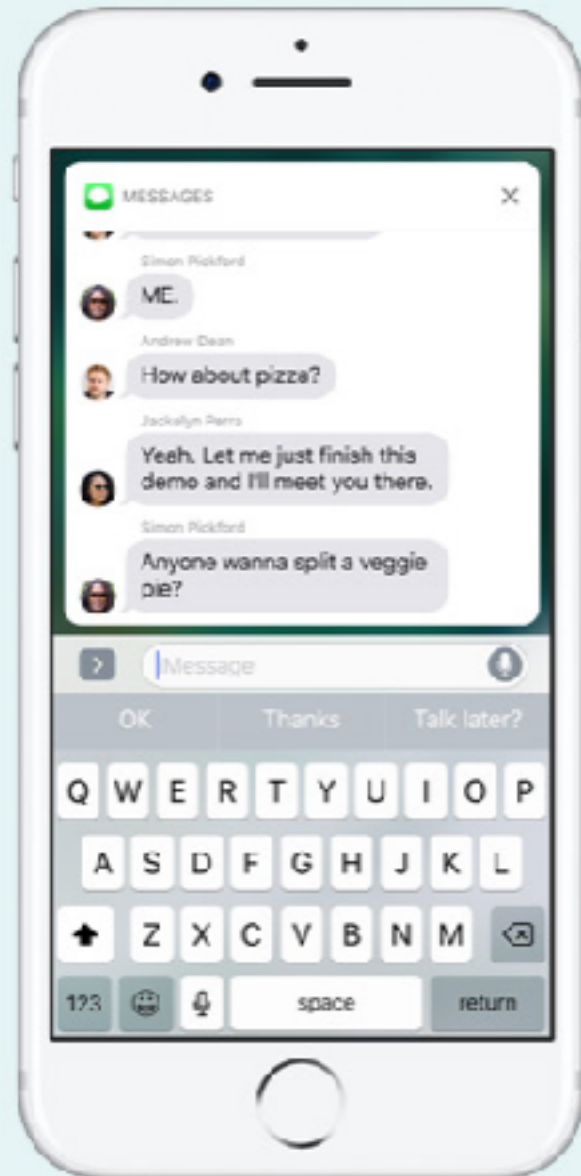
MESSAGES

Simon Pickford

ME.

Andrew Dean

How about pizza?

Jackalyn Perra

Yeah. Let me just finish this demo and I'll meet you there.

Simon Pickford

Anyone wanna split a veggie pie?

Message

OK

Thanks

Talk later?

Q W E R T Y U I O P

A S D F G H J K L

Z X C V B N M

123

space

return